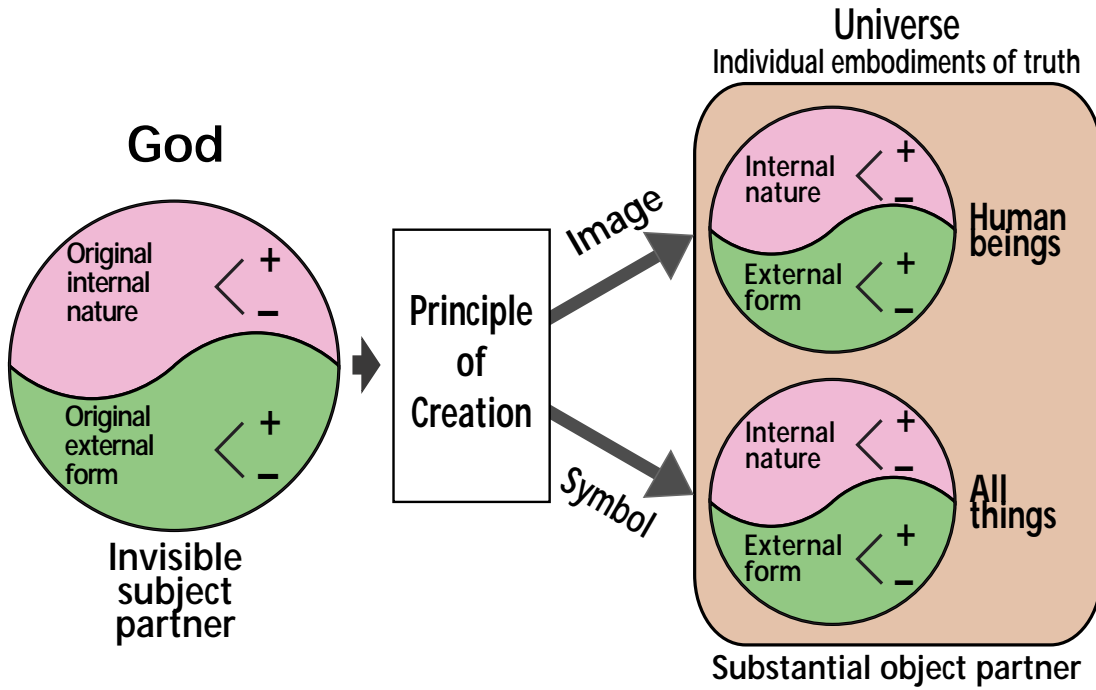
God

Original internal nature
+
–

Original external form
+
–

Invisible subject partner

Principle of Creation

Image

Symbol

Universe
Individual embodiments of truth

Internal nature
+
–

External form
+
–

Human beings

Internal nature
+
–

External form
+
–

All things

Substantial object partner